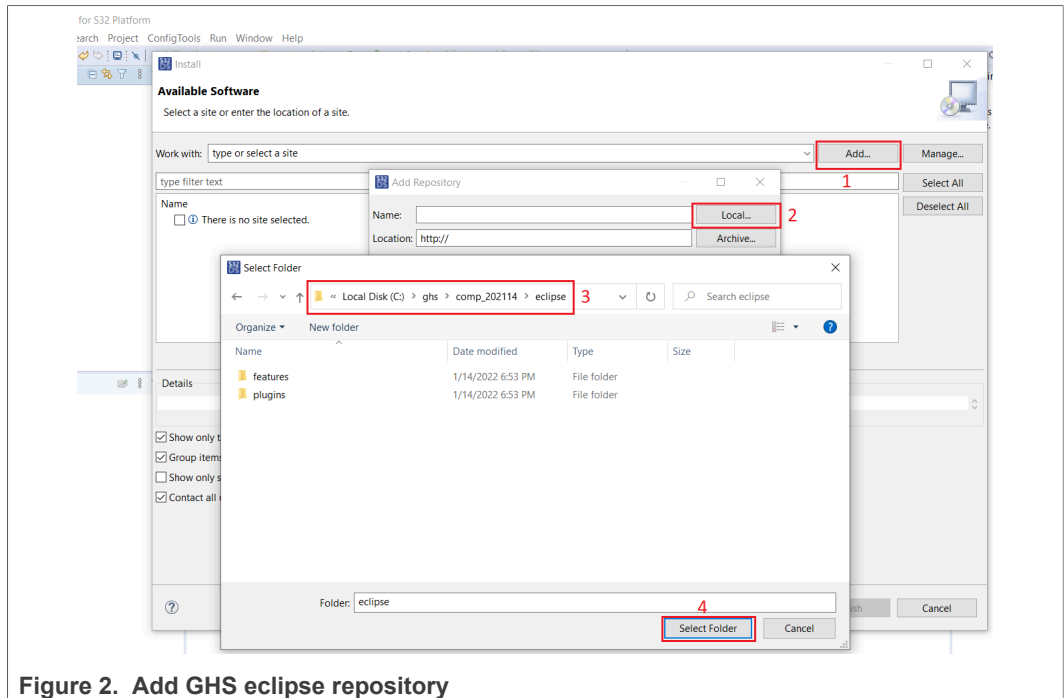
for S32 Platform
earch Project ConfigTools Run Window Help

Install

Available Software

Select a site or enter the location of a site.

Work with: type or select a site

Add...

Manage...

1

type filter text

Select All

Name

There is no site selected.

Deselect All

Add Repository

Name:

Local...

2

Location: http://

Archive...

Select Folder

« Local Disk (C:) › ghs › comp_202114 › eclipse

3

Search eclipse

Organize ▾ New folder

| Name | Date modified | Type | Size |
|---|---|---|---|
| features | 1/14/2022 6:53 PM | File folder | |
| plugins | 1/14/2022 6:53 PM | File folder | |

Details

Show only t

Group items

Show only s

Contact all

Folder: eclipse

4

Select Folder

Cancel

ish

Cancel

Figure 2. Add GHS eclipse repository